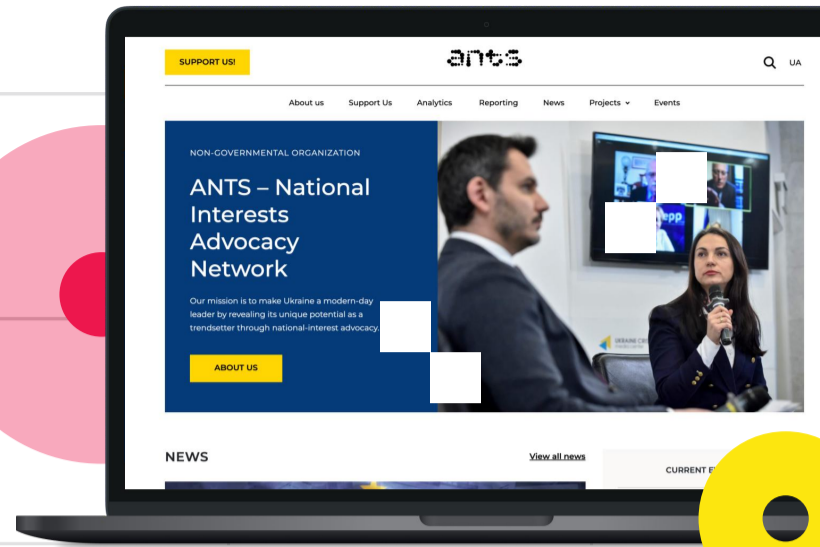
SUPPORT US!

ants

UA

About us Support Us Analytics Reporting News Projects Events

NON-GOVERNMENTAL ORGANIZATION

ANTS – National Interests Advocacy Network

Our mission is to make Ukraine a modern-day leader by revealing its unique potential as a trendsetter through national-interest advocacy.

ABOUT US

epp

UKRAINE CRI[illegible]

NEWS

View all news

CURRENT E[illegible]